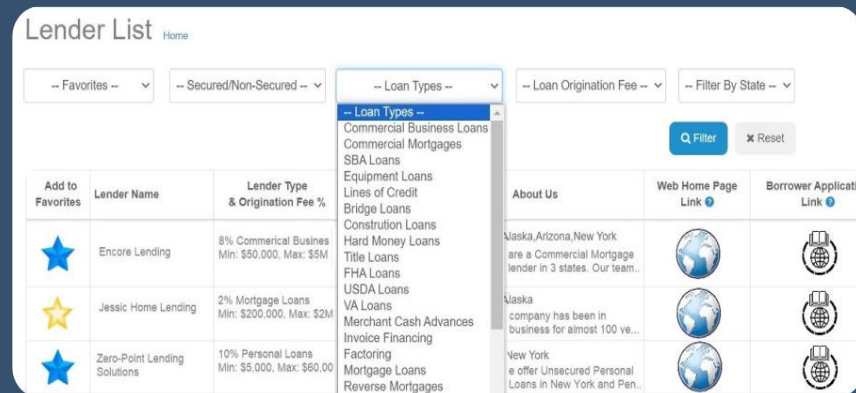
Lender List Home

-- Favorites --
-- Secured/Non-Secured --
-- Loan Types --
-- Loan Origination Fee --
-- Filter By State --

-- Loan Types --
Commercial Business Loans
Commercial Mortgages
SBA Loans
Equipment Loans
Lines of Credit
Bridge Loans
Constrution Loans
Hard Money Loans
Title Loans
FHA Loans
USDA Loans
VA Loans
Merchant Cash Advances
Invoice Financing
Factoring
Mortgage Loans
Reverse Mortgages

Filter
✖ Reset

| Add to Favorites | Lender Name | Lender Type & Origination Fee % | About Us | Web Home Page Link | Borrower Applicati Link |
|---|---|---|---|---|---|
| | Encore Lending | 8% Commerical Busines Min: \$50,000, Max: \$5M | Alaska,Arizona,New York are a Commercial Mortgage lender in 3 states. Our team.. | | |
| | Jessic Home Lending | 2% Mortgage Loans Min: \$200,000, Max: \$2M | Alaska company has been in business for almost 100 ye... | | |
| | Zero-Point Lending Solutions | 10% Personal Loans Min: \$5,000, Max: \$60,00 | New York e offer Unsecured Personal Loans in New York and Pen.. | | |